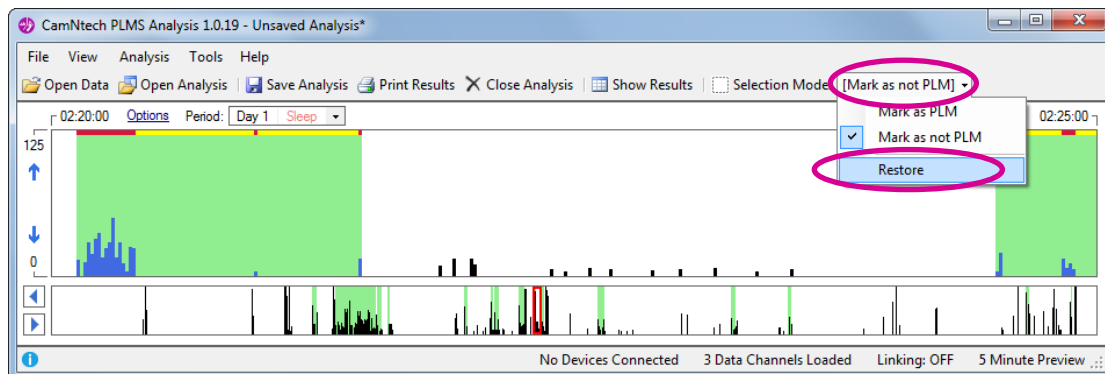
CamNtech PLMS Analysis 1.0.19 - Unsaved Analysis*

File View Analysis Tools Help

Open Data Open Analysis Save Analysis Print Results Close Analysis Show Results Selection Mode [Mark as not PLM]

02:20:00 Options Period: Day 1 Sleep

Mark as PLM
Mark as not PLM
Restore

02:25:00

125

0

No Devices Connected 3 Data Channels Loaded Linking: OFF 5 Minute Preview